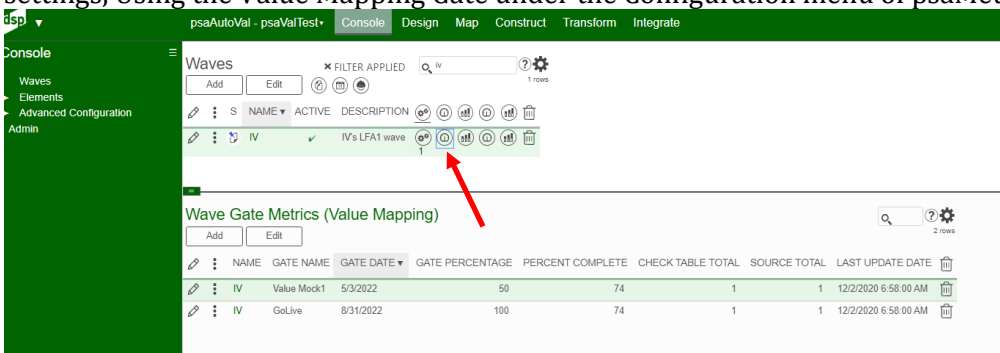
settings, using the Value Mapping date under the Configuration menu of psaAct

dsp ▼

psaAutoVal - psaValTest▾ Console Design Map Construct Transform Integrate

Console

Waves
Elements
Advanced Configuration
Admin

Waves

Add Edit

✕ FILTER APPLIED

IV

1 rows

S NAME ▾ ACTIVE DESCRIPTION

IV ✔ IV's LFA1 wave

1

Wave Gate Metrics (Value Mapping)

Add Edit

2 rows

| NAME | GATE NAME | GATE DATE ▾ | GATE PERCENTAGE | PERCENT COMPLETE | CHECK TABLE TOTAL | SOURCE TOTAL | LAST UPDATE DATE |
|---|---|---|---|---|---|---|---|
| IV | Value Mock1 | 5/3/2022 | 50 | 74 | 1 | 1 | 12/2/2020 6:58:00 AM |
| IV | GoLive | 8/31/2022 | 100 | 74 | 1 | 1 | 12/2/2020 6:58:00 AM |